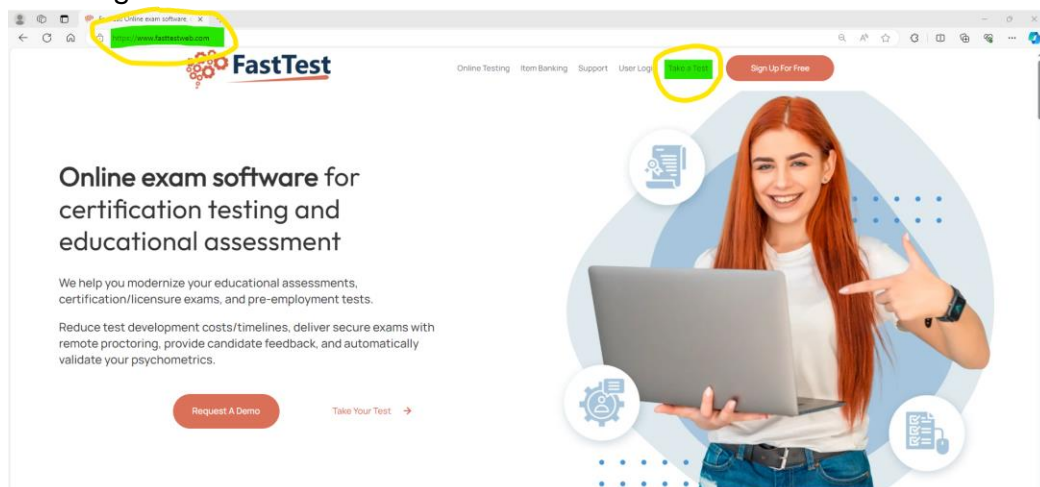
FastTest Online exam software

https://www.fasttestweb.com

FastTest

Online Testing Item Banking Support User Login Take a Test Sign Up For Free

Online exam software for certification testing and educational assessment

We help you modernize your educational assessments, certification/licensure exams, and pre-employment tests.

Reduce test development costs/timelines, deliver secure exams with remote proctoring, provide candidate feedback, and automatically validate your psychometrics.

Request A Demo

Take Your Test →